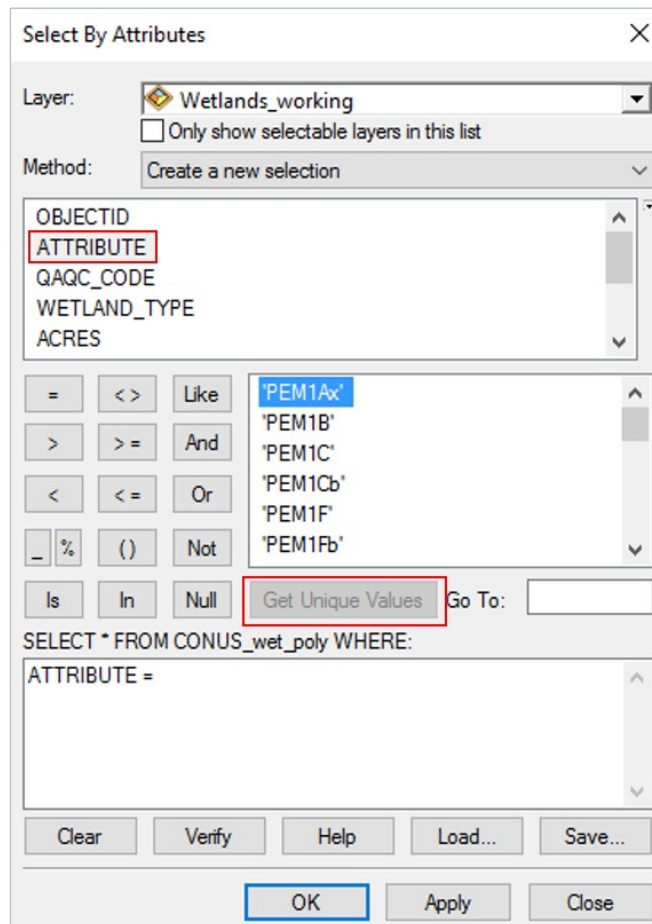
Select By Attributes

Layer: Wetlands_working

Only show selectable layers in this list

Method: Create a new selection

OBJECTID
ATTRIBUTE
QAQC_CODE
WETLAND_TYPE
ACRES

= <> Like
> >= And
< <= Or
_ % () Not
Is In Null

'PEM1Ax'
'PEM1B'
'PEM1C'
'PEM1Cb'
'PEM1F'
'PEM1Fb'

Get Unique Values Go To:

SELECT * FROM CONUS_wet_poly WHERE:

ATTRIBUTE =

Clear Verify Help Load... Save...

OK Apply Close